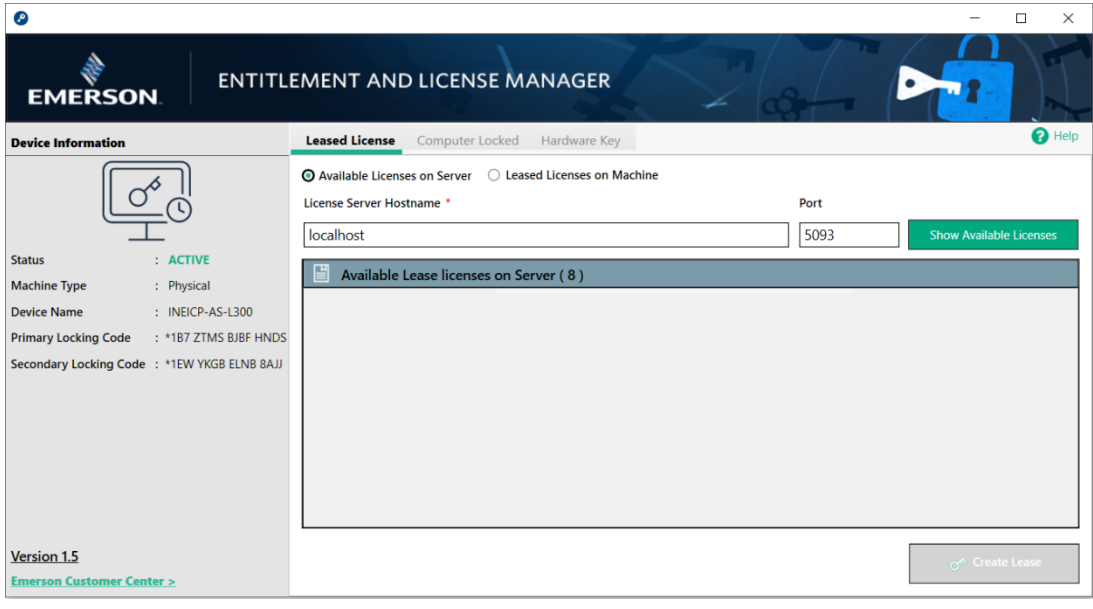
EMERSON.

ENTITLEMENT AND LICENSE MANAGER

Device Information

Status : ACTIVE
Machine Type : Physical
Device Name : INEICP-AS-L300
Primary Locking Code : *1B7 ZTMS BJBF HNDS
Secondary Locking Code : *1EW YKGB ELNB 8AJJ

Version 1.5
Emerson Customer Center >

Leased License Computer Locked Hardware Key

Help

Available Licenses on Server Leased Licenses on Machine

License Server Hostname *

Port

localhost

5093

Show Available Licenses

Available Lease licenses on Server ( 8 )

Create Lease